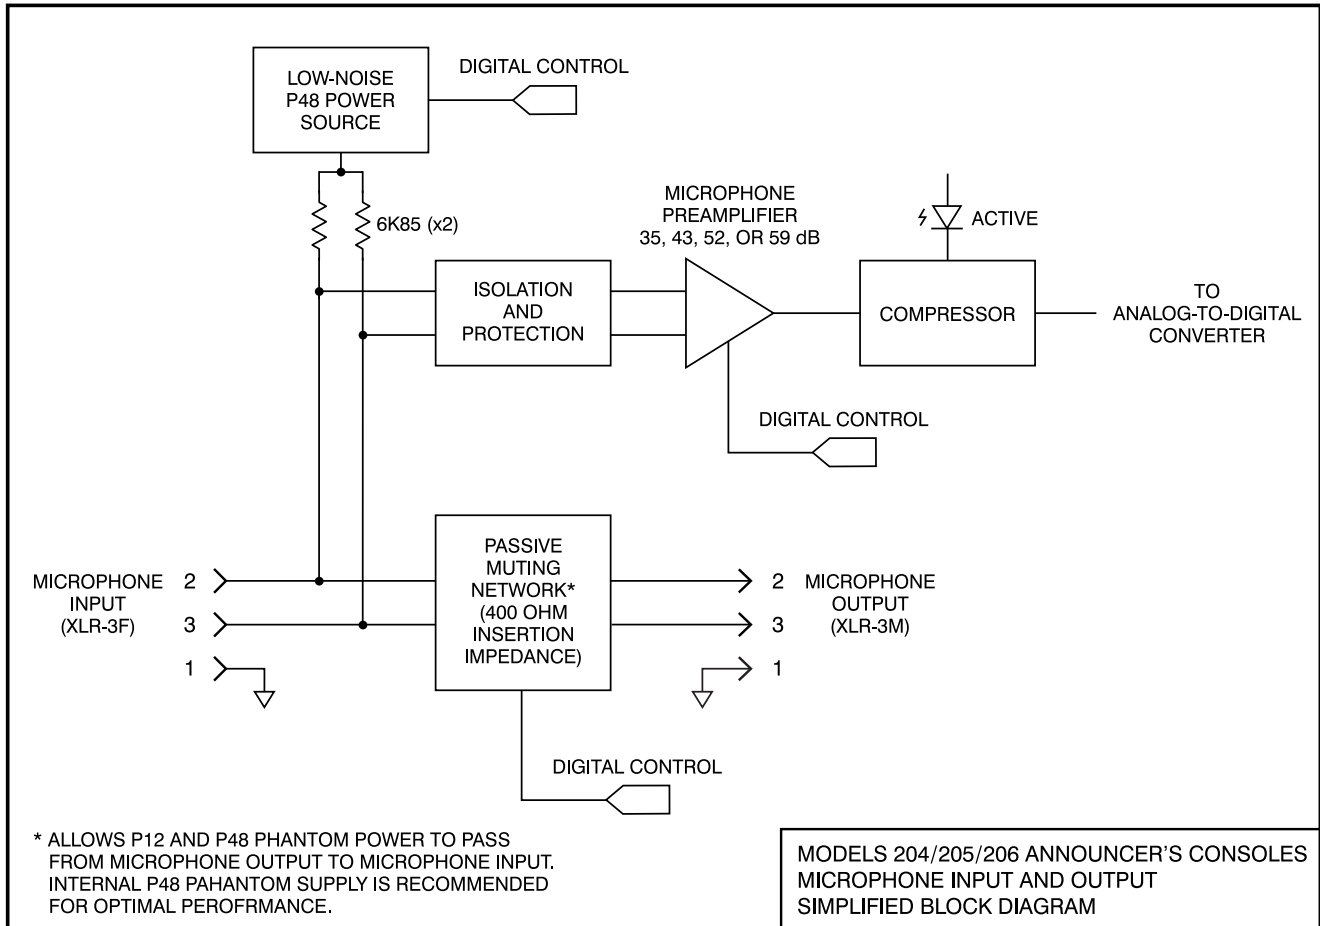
LOW-NOISE P48 POWER SOURCE

DIGITAL CONTROL

6K85 (x2)

MICROPHONE PREAMPLIFIER 35, 43, 52, OR 59 dB

ACTIVE

ISOLATION AND PROTECTION

COMPRESSOR

TO ANALOG-TO-DIGITAL CONVERTER

DIGITAL CONTROL

PASSIVE MUTING NETWORK* (400 OHM INSERTION IMPEDANCE)

MICROPHONE INPUT (XLR-3F)

2

3

1

2

3

1

MICROPHONE OUTPUT (XLR-3M)

DIGITAL CONTROL

* ALLOWS P12 AND P48 PHANTOM POWER TO PASS FROM MICROPHONE OUTPUT TO MICROPHONE INPUT. INTERNAL P48 PAHANTOM SUPPLY IS RECOMMENDED FOR OPTIMAL PEROFRMANCE.

MODELS 204/205/206 ANNOUNCER'S CONSOLES
MICROPHONE INPUT AND OUTPUT
SIMPLIFIED BLOCK DIAGRAM